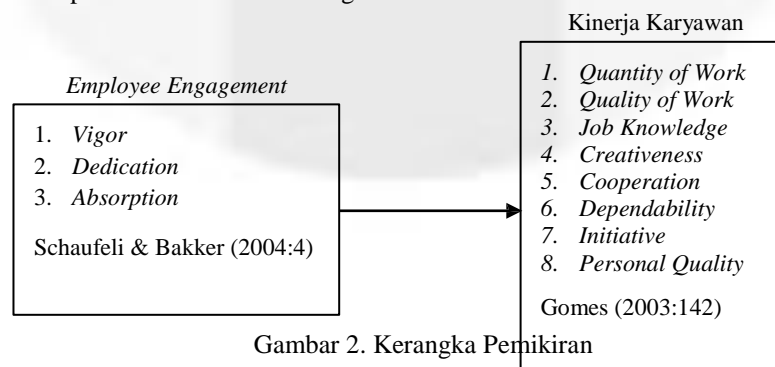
Kinerja Karyawan

Employee Engagement

1. Vigor
2. Dedication
3. Absorption

Schaufeli & Bakker (2004:4)

1. Quantity of Work
2. Quality of Work
3. Job Knowledge
4. Creativeness
5. Cooperation
6. Dependability
7. Initiative
8. Personal Quality

Gomes (2003:142)

Gambar 2. Kerangka Pemikiran